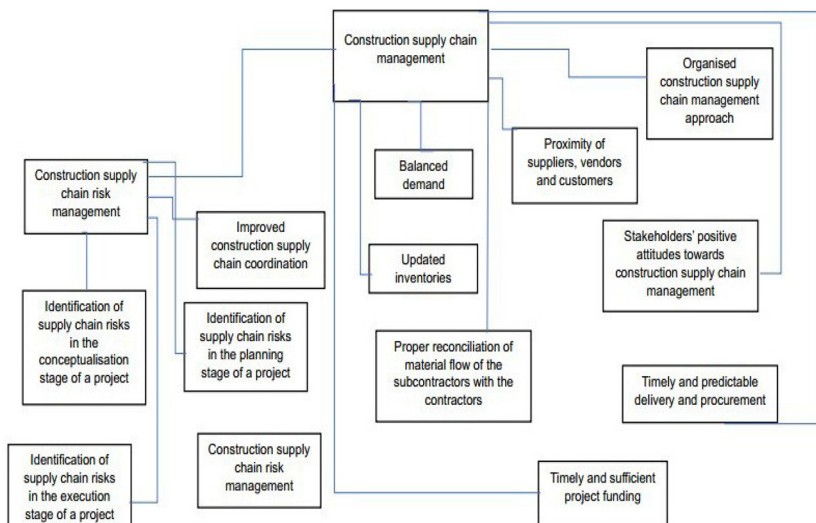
Construction supply chain management

Organised construction supply chain management approach

Construction supply chain risk management

Balanced demand

Proximity of suppliers, vendors and customers

Improved construction supply chain coordination

Updated inventories

Stakeholders' positive attitudes towards construction supply chain management

Identification of supply chain risks in the conceptualisation stage of a project

Identification of supply chain risks in the planning stage of a project

Proper reconciliation of material flow of the subcontractors with the contractors

Timely and predictable delivery and procurement

Identification of supply chain risks in the execution stage of a project

Construction supply chain risk management

Timely and sufficient project funding